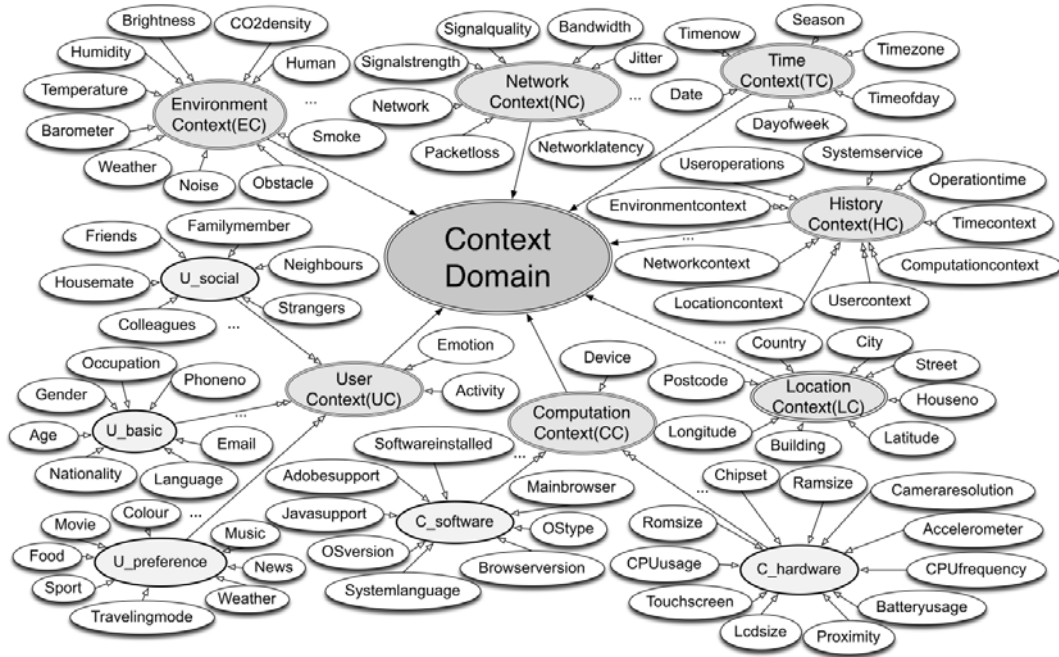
Brightness
CO2density
Humidity
Human
Temperature
Environment Context(EC)
...
Barometer
Smoke
Weather
Noise
Obstacle

Signalquality
Bandwidth
Signalstrength
Jitter
Network Context(NC)
Network
...
Packetloss
Networklatency

Timenow
Season
Time Context(TC)
Timezone
Date
Timeofday
Dayofweek

Useroperations
Systemservice
Operationtime
Environmentcontext
History Context(HC)
Timecontext
...
Networkcontext
Computationcontext
Locationcontext
Usercontext

Context Domain

Friends
Familymember
Neighbours
Housemate
U_social
Strangers
Colleagues
...

Emotion
User Context(UC)
Activity
Occupation
Gender
Phoneno
...
Age
U_basic
Email
Nationality
Language

Device
Postcode
Computation Context(CC)
Longitude
Building
...
Country
City
Street
Location Context(LC)
Houseno
Latitude

Softwareinstalled
...
Adobesupport
Mainbrowser
Javasupport
C_software
OStype
OSversion
Browserversion
Systemlanguage

Colour
...
Movie
Music
Food
U_preference
News
Sport
Weather
Travelingmode

...
Chipset
Ramsize
Cameraresolution
Romsize
Accelerometer
CPUusage
C_hardware
CPUfrequency
Touchscreen
Batteryusage
Lcdsize
Proximity